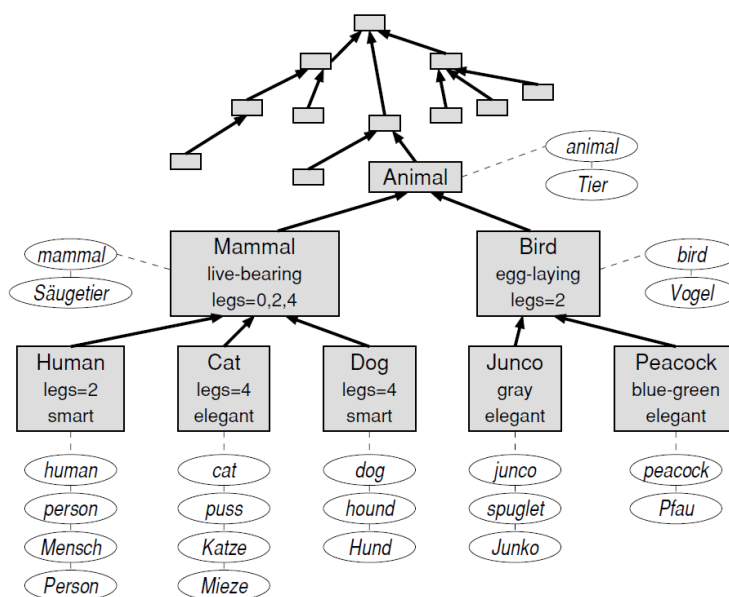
animal

Tier

Animal

mammal

Säugetier

Mammal
live-bearing
legs=0,2,4

Bird
egg-laying
legs=2

bird

Vogel

Human
legs=2
smart

Cat
legs=4
elegant

Dog
legs=4
smart

Junco
gray
elegant

Peacock
blue-green
elegant

human

person

Mensch

Person

cat

puss

Katze

Mieze

dog

hound

Hund

junco

spuglet

Junko

peacock

Pfau